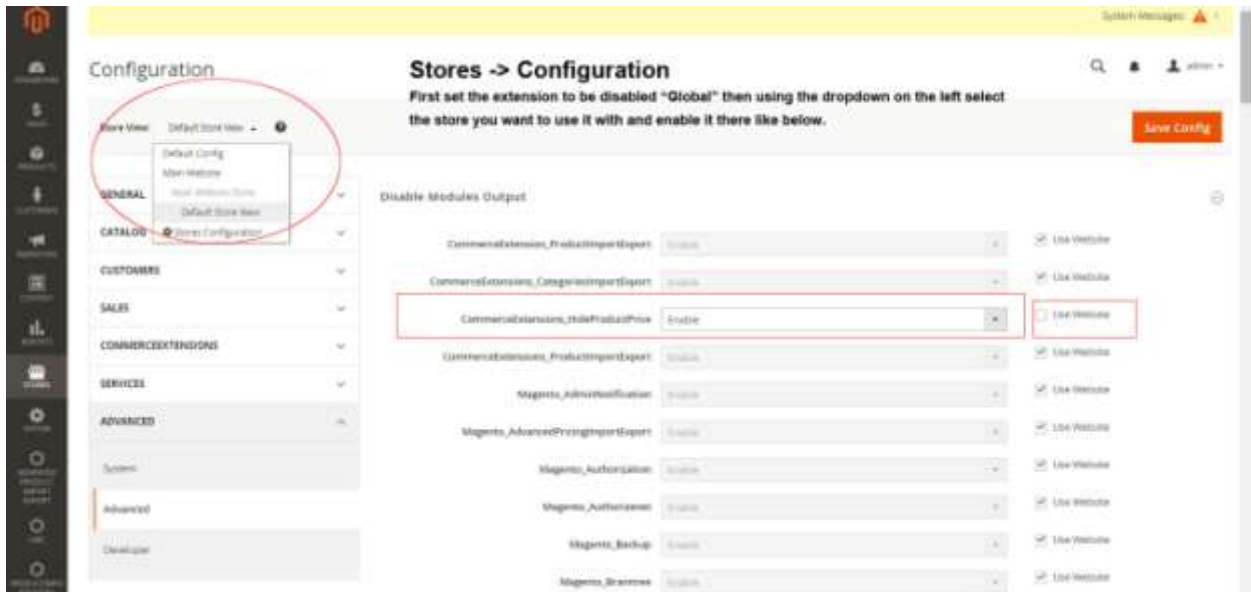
System Messages: 1

Configuration

Stores -> Configuration

First set the extension to be disabled "Global" then using the dropdown on the left select the store you want to use it with and enable it there like below.

admin

Save Config

Store View: Default Store View

Default Config
Main Website
Main Website Store
Default Store View
Stores Configuration

GENERAL
CATALOG
CUSTOMERS
SALES
COMMERCEEXTENSIONS
SERVICES
ADVANCED
System
Advanced
Developer

Disable Modules Output

| | | |
|---|---|---|
| CommerceExtensions_ProductImportExport | Enable | Use Website |
| CommerceExtensions_CategoriesImportExport | Enable | Use Website |
| CommerceExtensions_HideProductPrice | Enable | Use Website |
| CommerceExtensions_ProductImportExport | Enable | Use Website |
| Magento_AdminNotification | Enable | Use Website |
| Magento_AdvancedPricingImportExport | Enable | Use Website |
| Magento_Authorization | Enable | Use Website |
| Magento_Authorizenet | Enable | Use Website |
| Magento_Backup | Enable | Use Website |
| Magento_Braintree | Enable | Use Website |